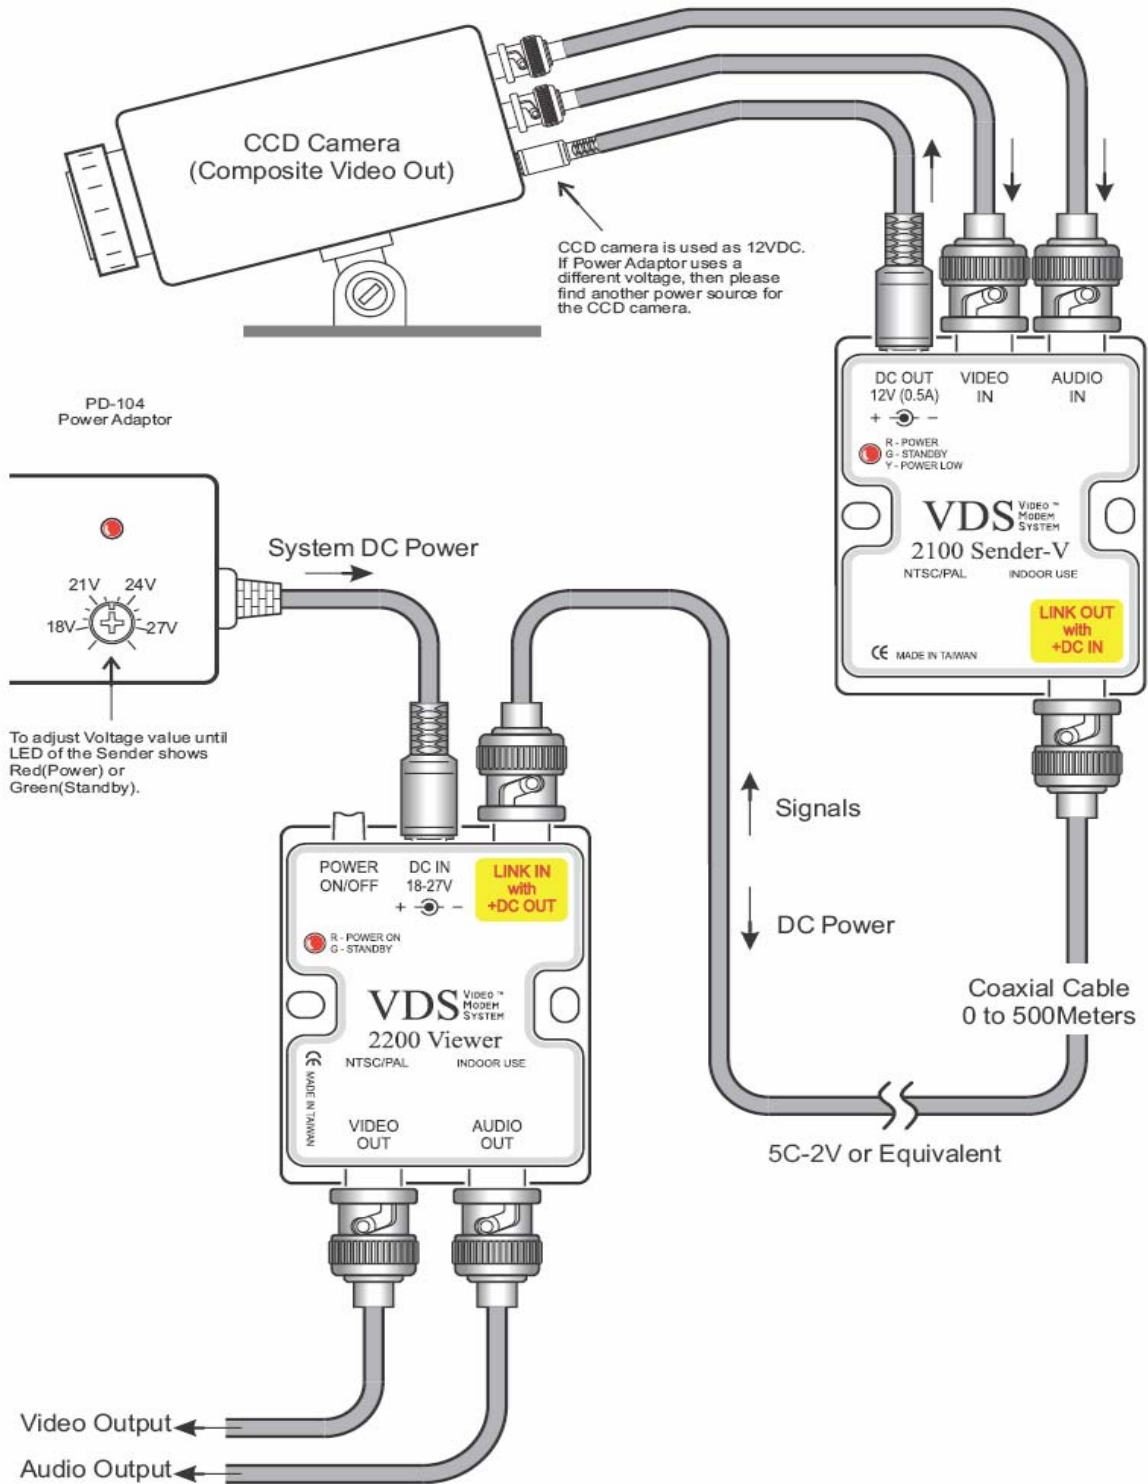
CCD Camera
(Composite Video Out)

CCD camera is used as 12VDC. If Power Adaptor uses a different voltage, then please find another power source for the CCD camera.

PD-104
Power Adaptor

21V 24V
18V 27V

To adjust Voltage value until LED of the Sender shows Red(Power) or Green(Standby).

System DC Power

DC OUT
12V (0.5A)
+ −
VIDEO IN
AUDIO IN
R - POWER
G - STANDBY
Y - POWER LOW
VDS VIDEO™ MODEM SYSTEM
2100 Sender-V
NTSC/PAL
INDOOR USE
LINK OUT with +DC IN
CE MADE IN TAIWAN

Signals

DC Power

POWER ON/OFF
DC IN 18-27V
+ −
LINK IN with +DC OUT
R - POWER ON
G - STANDBY
VDS VIDEO™ MODEM SYSTEM
2200 Viewer
NTSC/PAL
INDOOR USE
CE MADE IN TAIWAN
VIDEO OUT
AUDIO OUT

Coaxial Cable
0 to 500Meters

5C-2V or Equivalent

Video Output
Audio Output